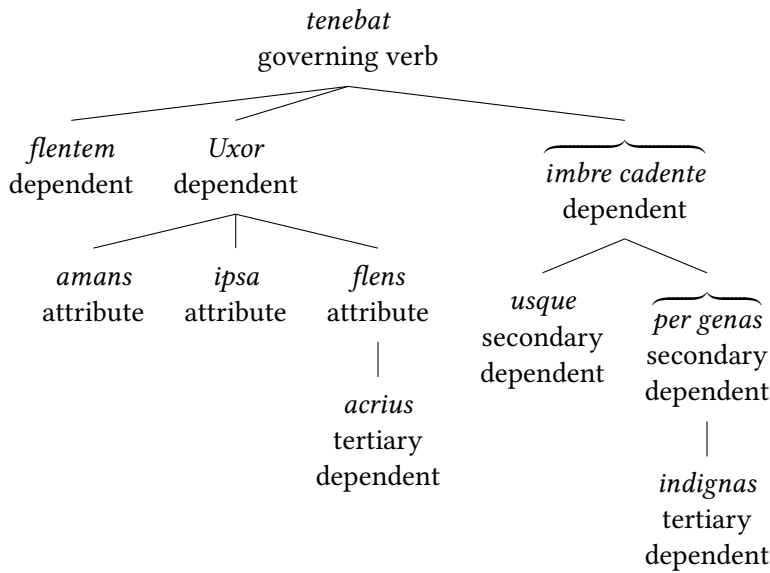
tenebat
governing verb

flentem
dependent

Uxor
dependent

imbre cadente
dependent

amans
attribute

ipsa
attribute

flens
attribute

acrius
tertiary
dependent

usque
secondary
dependent

per genas
secondary
dependent

indignas
tertiary
dependent